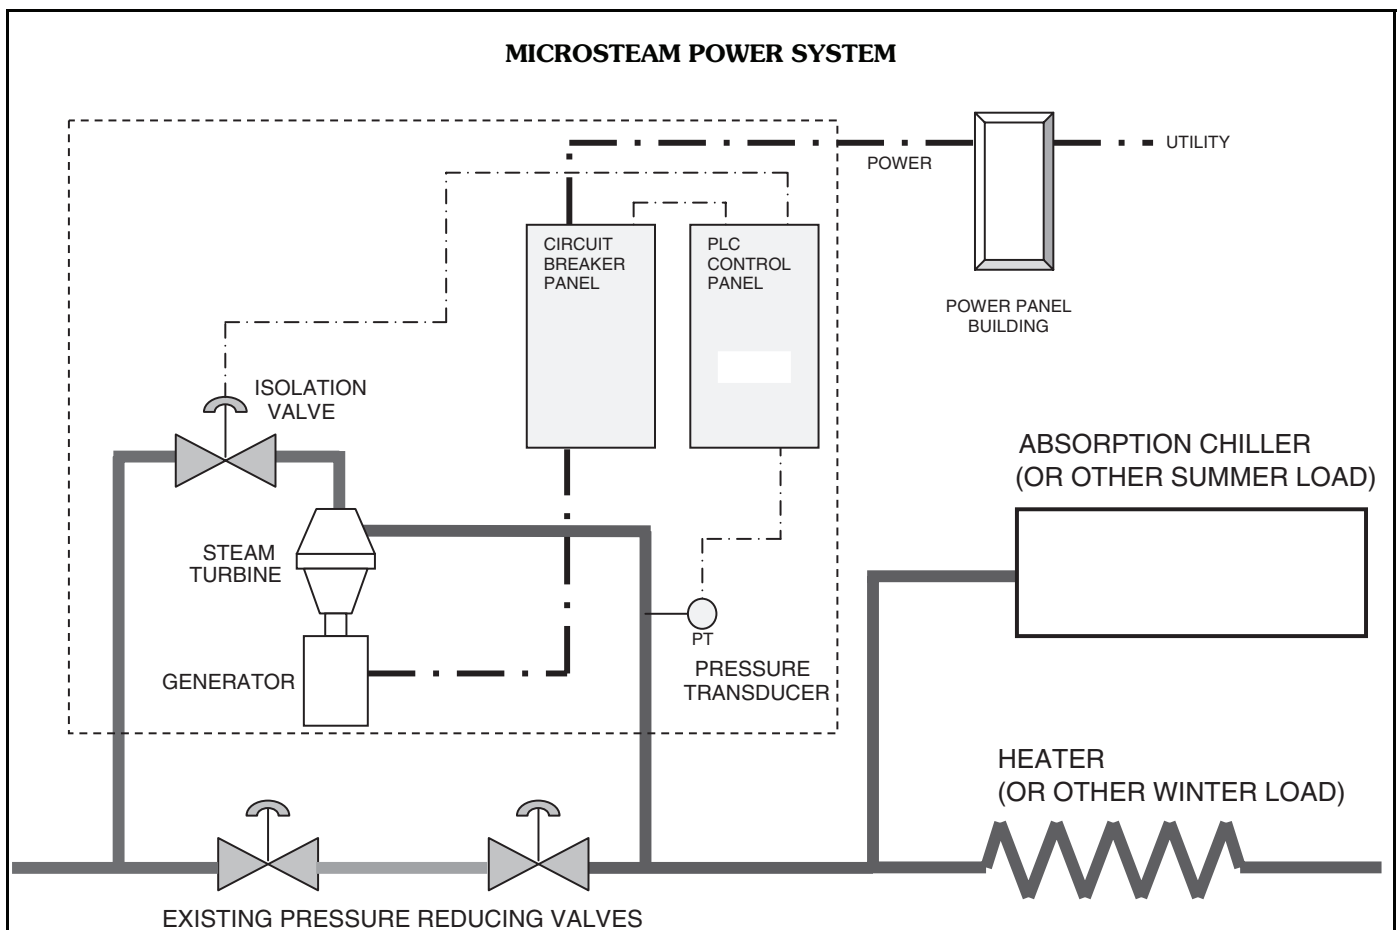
MICROSTEAM POWER SYSTEM

POWER

UTILITY

CIRCUIT BREAKER PANEL

PLC CONTROL PANEL

POWER PANEL BUILDING

ISOLATION VALVE

ABSORPTION CHILLER (OR OTHER SUMMER LOAD)

STEAM TURBINE

PT

GENERATOR

PRESSURE TRANSDUCER

HEATER (OR OTHER WINTER LOAD)

EXISTING PRESSURE REDUCING VALVES